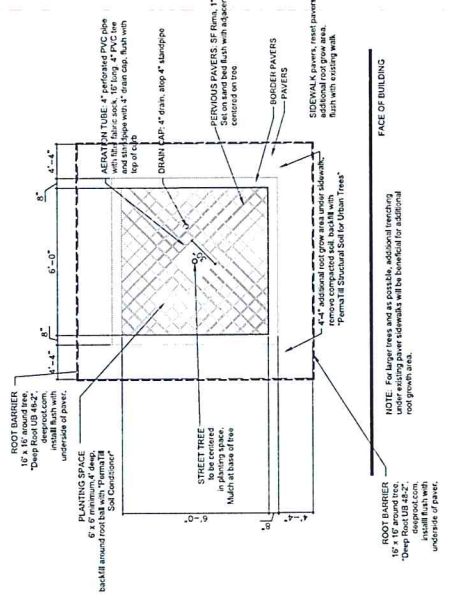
ROOT BARRIER
16' x 16' around tree.
"Deep Root UB 48-2",
deeproot.com,
install flush with
underside of paver.

PLANTING SPACE
6' x 6' minimum,4' deep,
backfill around root ball with "PermaTill
Soil Conditioner"

STREET TREE
to be centered
in planting space.
Mulch at base of tree

ROOT BARRIER
16' x 16' around tree.
"Deep Root UB 48-2",
deeproot.com,
install flush with
underside of paver.

NOTE: For larger trees and as possible, additional trenching under existing paver sidewalks will be beneficial for additional root growth area.

4'-4"
8"
6'-0"
8"
4'-4"

6'-0"
8"
4'-4"

AERATION TUBE: 4" perforated PVC pipe with filter fabric sock, 16" long, 4" PVC tee and standpipe with 4" drain cap, flush with top of curb

DRAIN CAP: 4" drain, atop 4" standpipe

PERVIOUS PAVERS: SF Rima, 1" Set on sand bed flush with adjacent centered on tree

BORDER PAVERS
PAVERS

SIDEWALK pavers, reset pavers additional root grow area, flush with existing walk

4'-4" additional root grow area under sidewalk, remove compacted soil, backfill with "PermaTill Structural Soil for Urban Trees"

FACE OF BUILDING